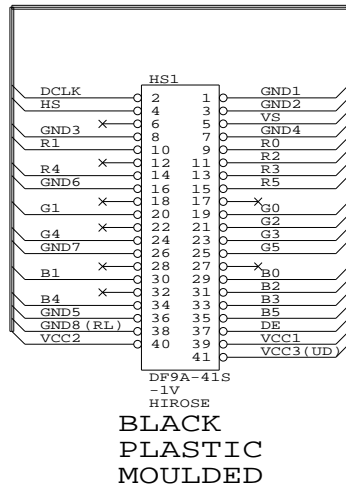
HS1

DCLK 2 1 GND1
HS 4 3 GND2
6 5 VS
GND3 8 7 GND4
R1 10 9 R0
12 11 R2
R4 14 13 R3
GND6 16 15 R5
G1 18 17 G0
20 19 G2
G4 22 21 G3
GND7 24 23 G5
26 25
B1 28 27 B0
30 29 B2
B4 32 31 B3
GND5 34 33 B5
GND8(RL) 36 35 DE
VCC2 38 37 VCC1
40 39 VCC3(UD)
41

DF9A-41S
-1V
HIROSE

BLACK
PLASTIC
MOULDED